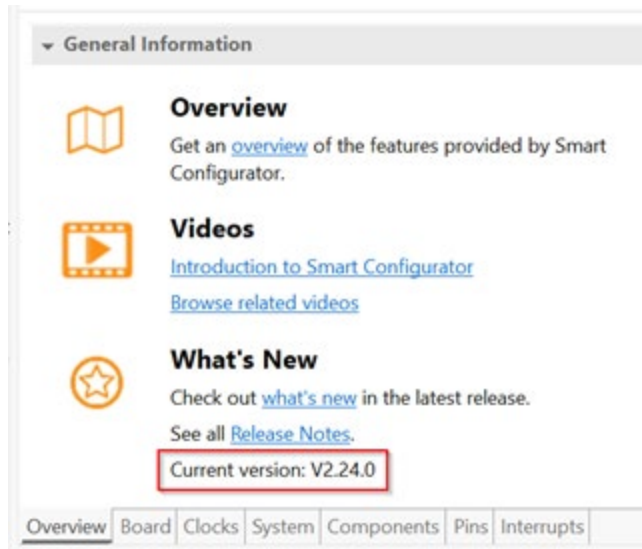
General Information

Overview

Get an overview of the features provided by Smart Configurator.

Videos

Introduction to Smart Configurator

Browse related videos

What's New

Check out what's new in the latest release.

See all Release Notes.

Current version: V2.24.0

Overview | Board | Clocks | System | Components | Pins | Interrupts